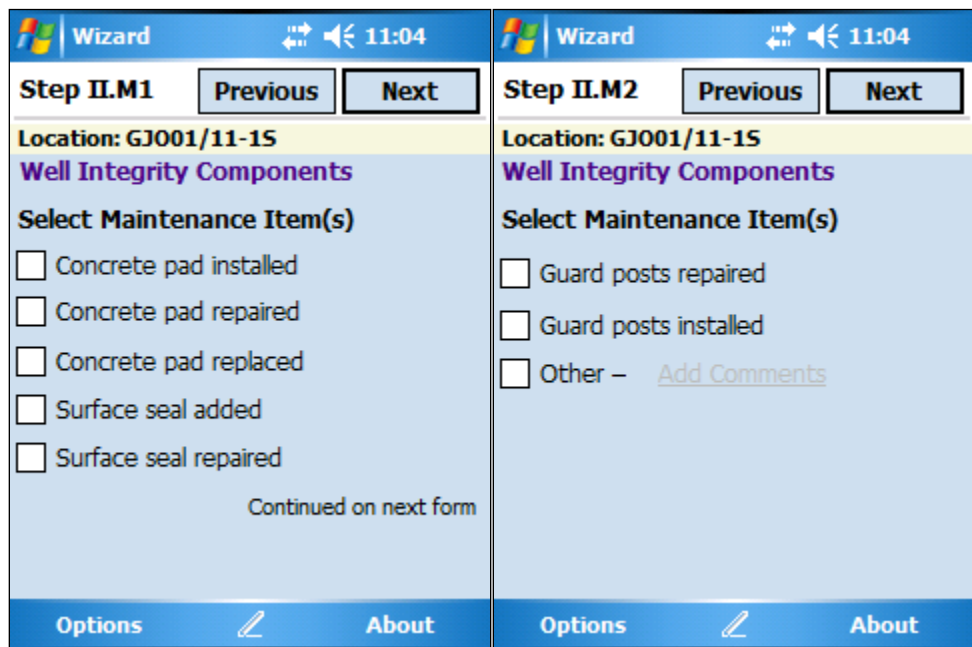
Wizard 11:04

Step II.M1 Previous Next

Location: GJ001/11-1S

Well Integrity Components

Select Maintenance Item(s)

Concrete pad installed

Concrete pad repaired

Concrete pad replaced

Surface seal added

Surface seal repaired

Continued on next form

Options About

Wizard 11:04

Step II.M2 Previous Next

Location: GJ001/11-1S

Well Integrity Components

Select Maintenance Item(s)

Guard posts repaired

Guard posts installed

Other – Add Comments

Options About